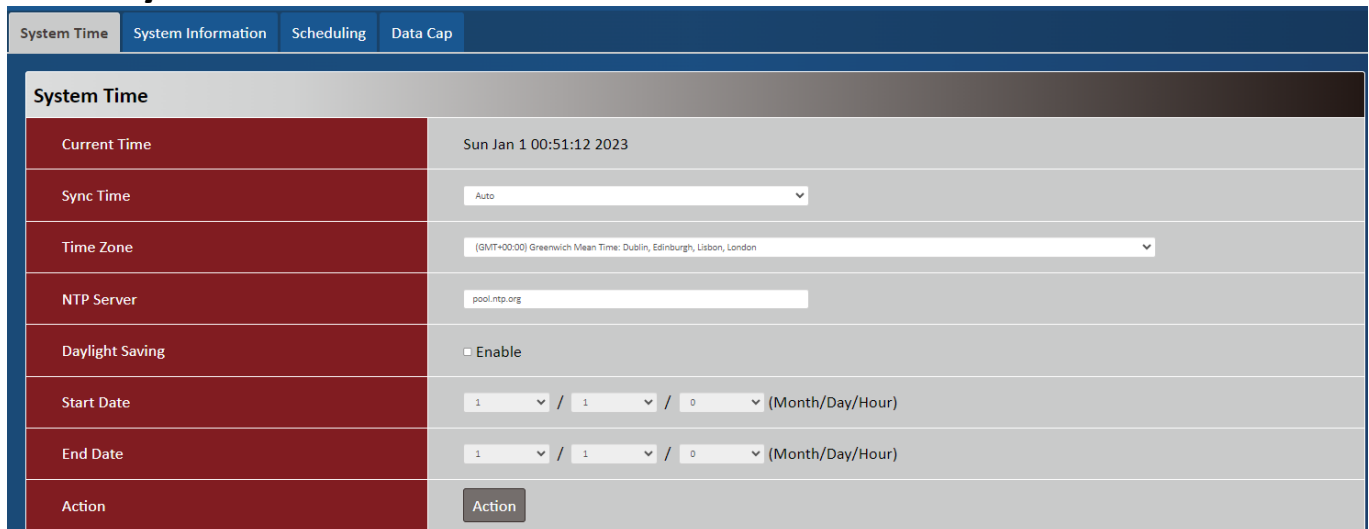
System Time | System Information | Scheduling | Data Cap

System Time

| | |
|---|---|
| Current Time | Sun Jan 1 00:51:12 2023 |
| Sync Time | Auto |
| Time Zone | (GMT+00:00) Greenwich Mean Time: Dublin, Edinburgh, Lisbon, London |
| NTP Server | pool.ntp.org |
| Daylight Saving | Enable |
| Start Date | 1 / 1 / 0 (Month/Day/Hour) |
| End Date | 1 / 1 / 0 (Month/Day/Hour) |
| Action | Action |